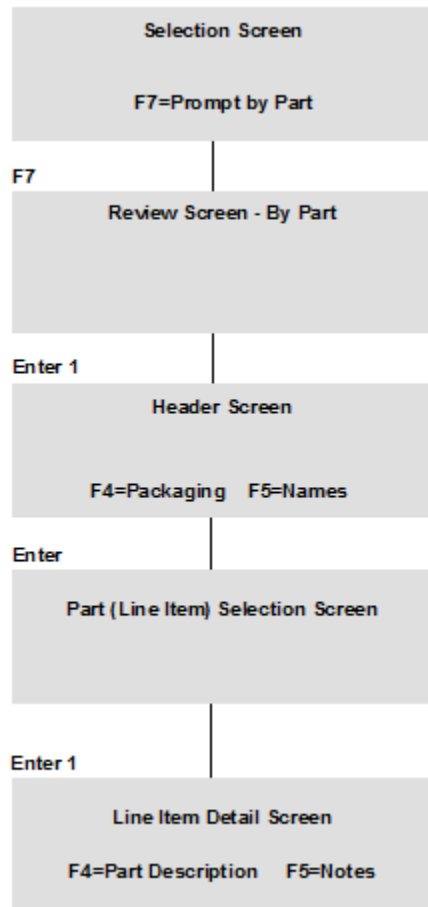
Selection Screen

F7=Prompt by Part

F7

Review Screen - By Part

Enter 1

Header Screen

F4=Packaging F5=Names

Enter

Part (Line Item) Selection Screen

Enter 1

Line Item Detail Screen

F4=Part Description F5=Notes